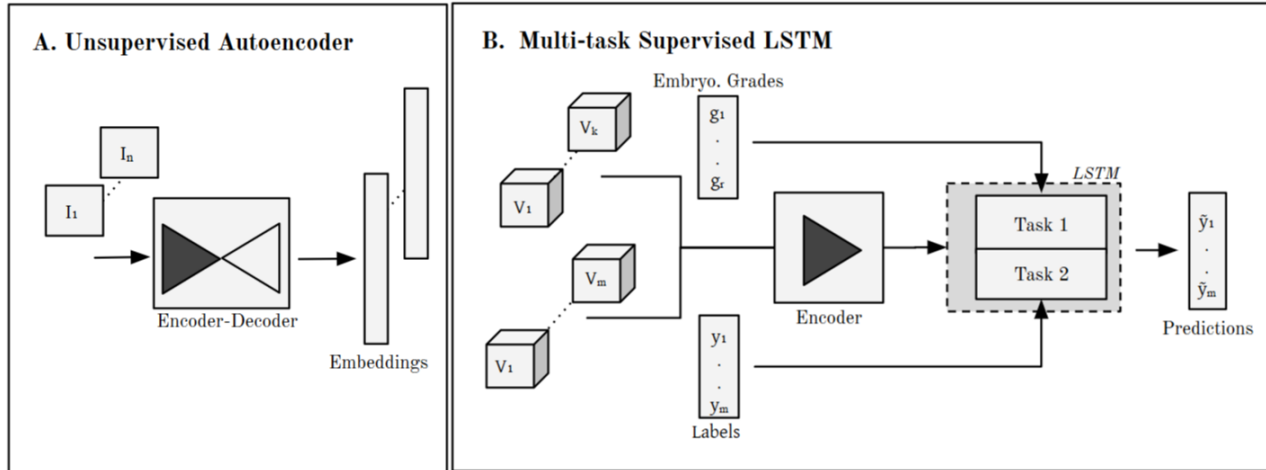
A. Unsupervised Autoencoder

$I_n$

$I_1$

Encoder-Decoder

Embeddings

B. Multi-task Supervised LSTM

Embryo. Grades

$g_1$
.
.
$g_r$

$V_k$

$V_1$

$V_m$

$V_1$

Encoder

LSTM

Task 1

Task 2

$\tilde{y}_1$
.
.
$\tilde{y}_m$

Predictions

$y_1$
.
.
$y_m$

Labels